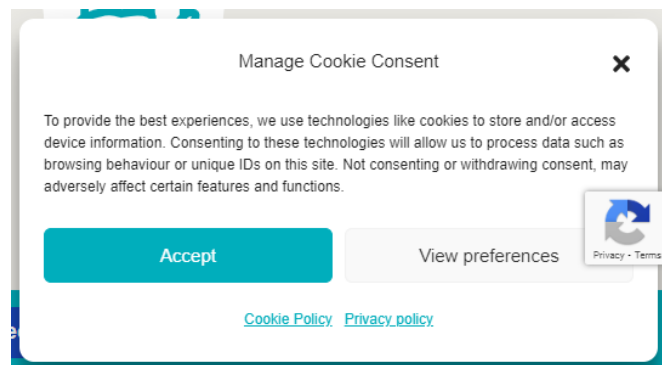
Manage Cookie Consent

To provide the best experiences, we use technologies like cookies to store and/or access device information. Consenting to these technologies will allow us to process data such as browsing behaviour or unique IDs on this site. Not consenting or withdrawing consent, may adversely affect certain features and functions.

Accept

View preferences

Cookie Policy Privacy policy

Privacy - Terms